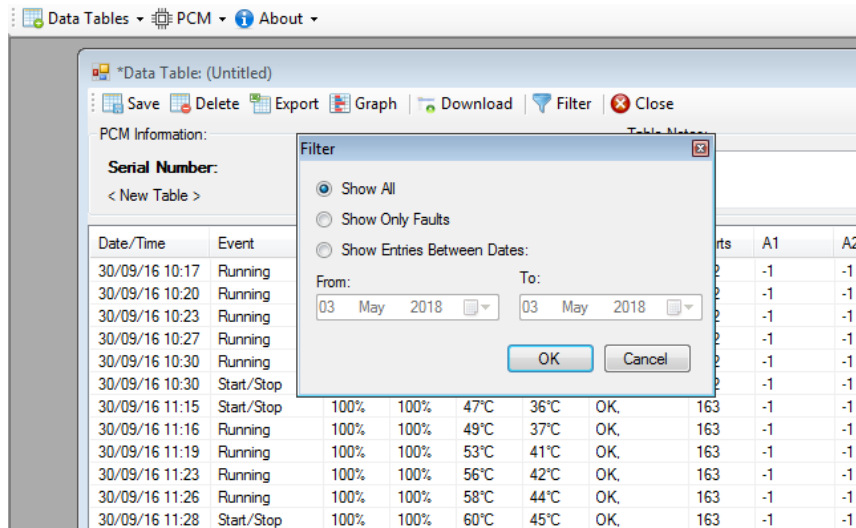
Data Tables ▾ PCM ▾ About ▾

*Data Table: (Untitled)

Save Delete Export Graph Download Filter Close

PCM Information:

Table Notes:

Serial Number:

< New Table >

Filter

Show All

Show Only Faults

Show Entries Between Dates:

From:

03 May 2018

To:

03 May 2018

OK

Cancel

| Date/Time | Event | | | | | | rts | A1 | A2 |
|---|---|---|---|---|---|---|---|---|---|
| 30/09/16 10:17 | Running | | | | | | 2 | -1 | -1 |
| 30/09/16 10:20 | Running | | | | | | 2 | -1 | -1 |
| 30/09/16 10:23 | Running | | | | | | 2 | -1 | -1 |
| 30/09/16 10:27 | Running | | | | | | 2 | -1 | -1 |
| 30/09/16 10:30 | Running | | | | | | 2 | -1 | -1 |
| 30/09/16 10:30 | Start/Stop | | | | | | 2 | -1 | -1 |
| 30/09/16 11:15 | Start/Stop | 100% | 100% | 47°C | 36°C | OK, | 163 | -1 | -1 |
| 30/09/16 11:16 | Running | 100% | 100% | 49°C | 37°C | OK, | 163 | -1 | -1 |
| 30/09/16 11:19 | Running | 100% | 100% | 53°C | 41°C | OK, | 163 | -1 | -1 |
| 30/09/16 11:23 | Running | 100% | 100% | 56°C | 42°C | OK, | 163 | -1 | -1 |
| 30/09/16 11:26 | Running | 100% | 100% | 58°C | 44°C | OK, | 163 | -1 | -1 |
| 30/09/16 11:28 | Start/Stop | 100% | 100% | 60°C | 45°C | OK, | 163 | -1 | -1 |